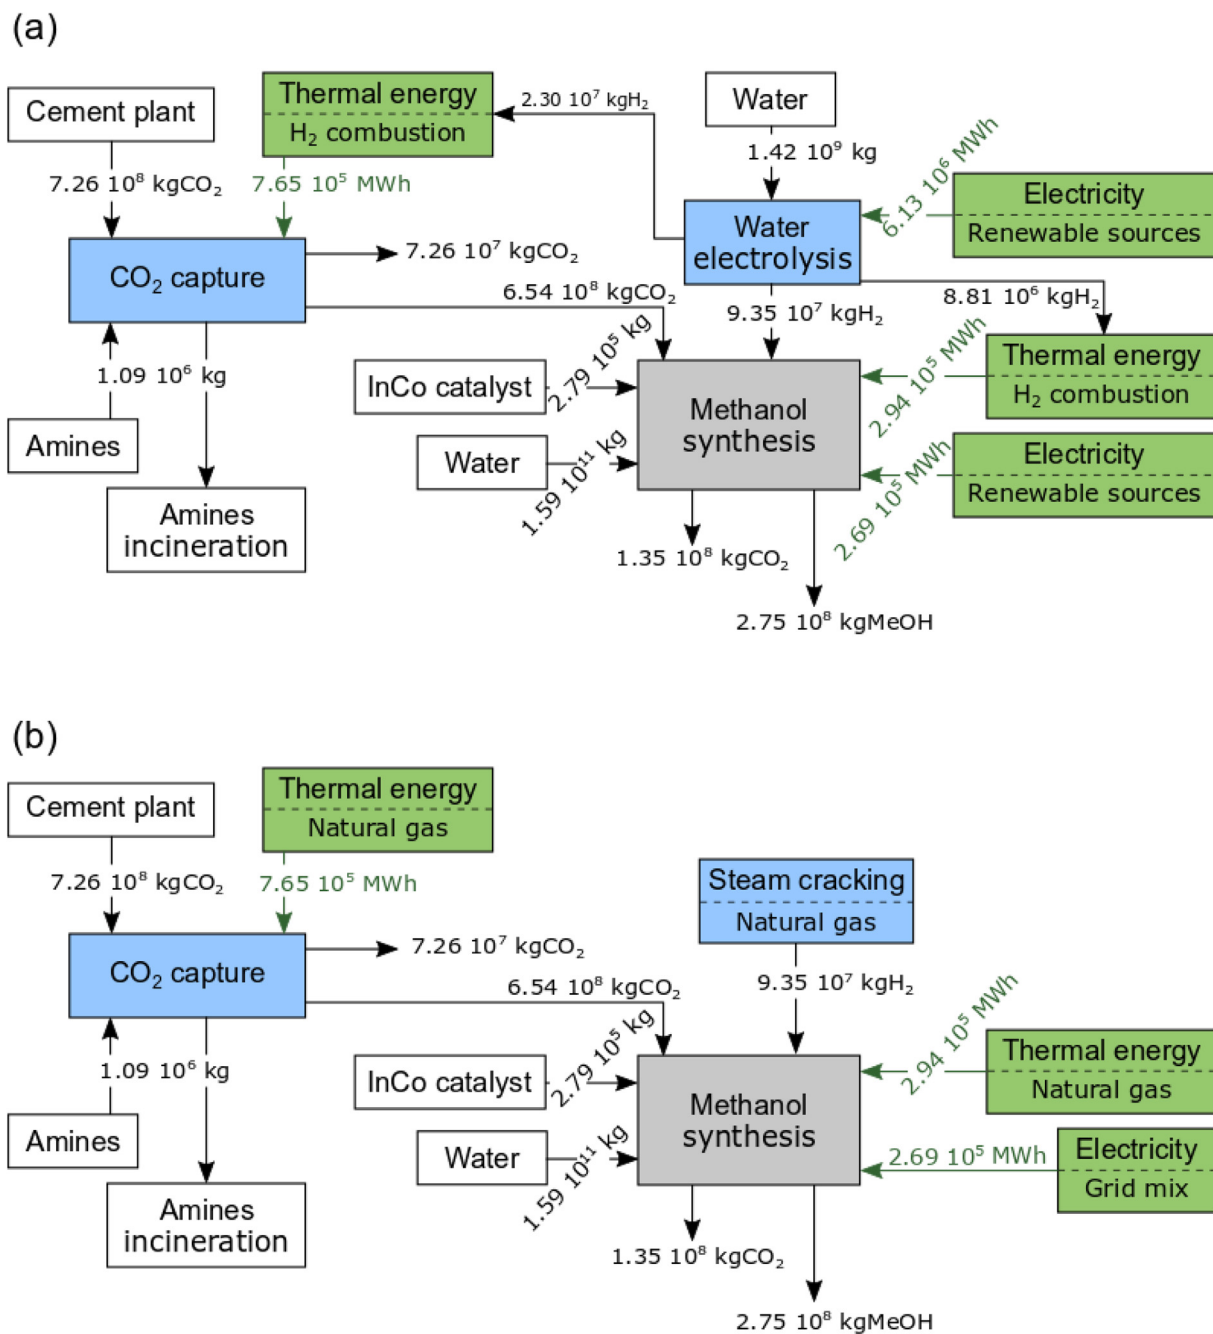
(a)

Cement plant

Thermal energy
$H_2$ combustion

2.30 $10^7$ kg$H_2$

Water

1.42 $10^9$ kg

6.13 $10^6$ MWh

Electricity
Renewable sources

7.26 $10^8$ kg$CO_2$

7.65 $10^5$ MWh

Water electrolysis

$CO_2$ capture

7.26 $10^7$ kg$CO_2$

6.54 $10^8$ kg$CO_2$

8.81 $10^6$ kg$H_2$

9.35 $10^7$ kg$H_2$

1.09 $10^6$ kg

2.79 $10^5$ kg

2.94 $10^5$ MWh

Thermal energy
$H_2$ combustion

InCo catalyst

Methanol synthesis

Amines

Water

1.59 $10^{11}$ kg

2.69 $10^5$ MWh

Electricity
Renewable sources

Amines incineration

1.35 $10^8$ kg$CO_2$

2.75 $10^8$ kgMeOH

(b)

Cement plant

Thermal energy
Natural gas

7.26 $10^8$ kg$CO_2$

7.65 $10^5$ MWh

Steam cracking
Natural gas

$CO_2$ capture

7.26 $10^7$ kg$CO_2$

6.54 $10^8$ kg$CO_2$

9.35 $10^7$ kg$H_2$

2.94 $10^5$ MWh

1.09 $10^6$ kg

2.79 $10^5$ kg

Thermal energy
Natural gas

InCo catalyst

Methanol synthesis

Amines

Water

1.59 $10^{11}$ kg

2.69 $10^5$ MWh

Electricity
Grid mix

Amines incineration

1.35 $10^8$ kg$CO_2$

2.75 $10^8$ kgMeOH